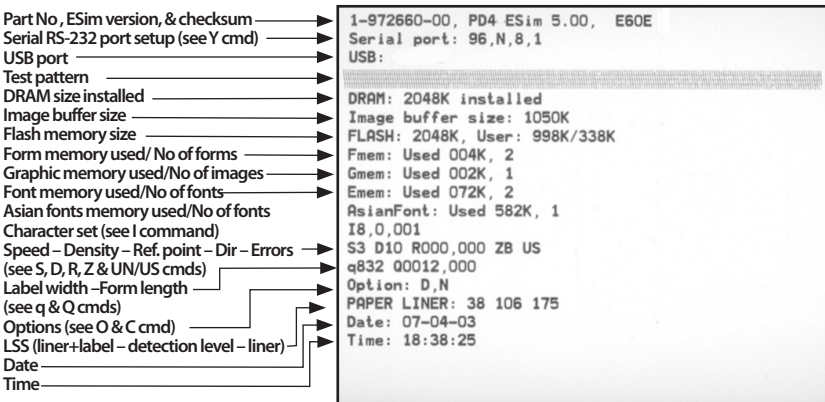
Part No , ESim version, & checksum
Serial RS-232 port setup (see Y cmd)
USB port
Test pattern
DRAM size installed
Image buffer size
Flash memory size
Form memory used/ No of forms
Graphic memory used/No of images
Font memory used/No of fonts
Asian fonts memory used/No of fonts
Character set (see I command)
Speed – Density – Ref. point – Dir – Errors (see S, D, R, Z & UN/US cmds)
Label width –Form length (see q & Q cmds)
Options (see O & C cmd)
LSS (liner+label – detection level – liner)
Date
Time

1-972660-00, PD4 ESim 5.00, E60E
Serial port: 96,N,8,1
USB:
DRAM: 2048K installed
Image buffer size: 1050K
FLASH: 2048K, User: 998K/338K
Fmem: Used 004K, 2
Gmem: Used 002K, 1
Emem: Used 072K, 2
AsianFont: Used 582K, 1
I8,0,001
S3 D10 R000,000 ZB US
q832 Q00012,000
Option: D,N
PAPER LINER: 38 106 175
Date: 07-04-03
Time: 18:38:25